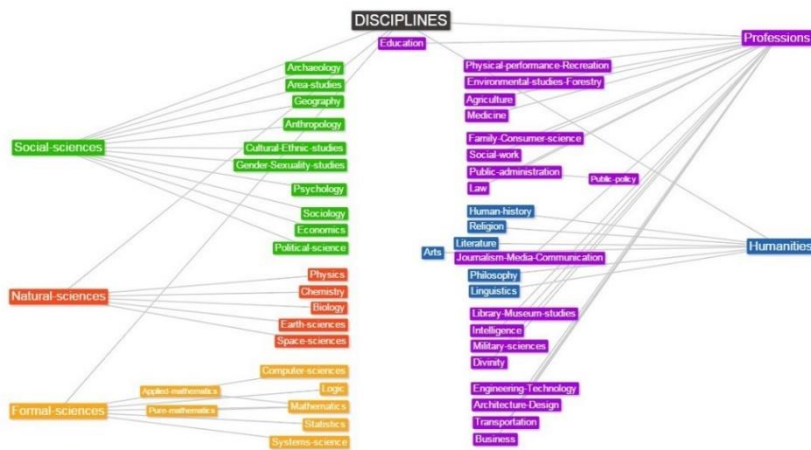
DISCIPLINES

Education

Professions

Archaeology
Area-studies
Geography
Anthropology
Cultural-Ethnic-studies
Gender-Sexuality-studies
Psychology
Sociology
Economics
Political-science

Social-sciences

Physical-performance-Recreation
Environmental-studies-Forestry
Agriculture
Medicine
Family-Consumer-science
Social-work
Public-administration
Public-policy
Law

Human-history
Religion
Arts
Literature
Journalism-Media-Communication
Philosophy
Linguistics

Humanities

Natural-sciences

Physics
Chemistry
Biology
Earth-sciences
Space-sciences

Library-Museum-studies
Intelligence
Military-sciences
Divinity

Formal-sciences

Applied-mathematics
Pure-mathematics
Computer-sciences
Logic
Mathematics
Statistics
Systems-science

Engineering-Technology
Architecture-Design
Transportation
Business